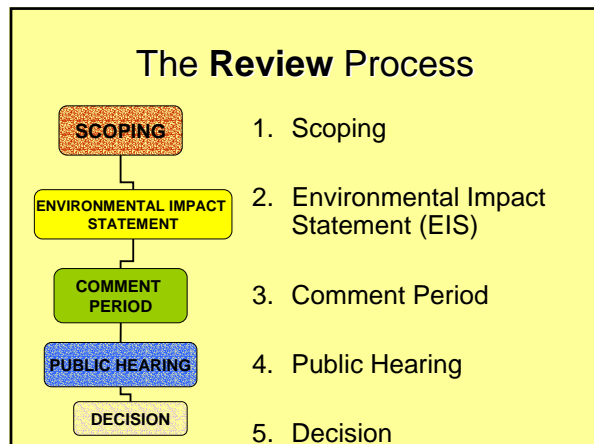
The **Review** Process

SCOPING

ENVIRONMENTAL IMPACT STATEMENT

COMMENT PERIOD

PUBLIC HEARING

DECISION

1. Scoping
2. Environmental Impact Statement (EIS)
3. Comment Period
4. Public Hearing
5. Decision